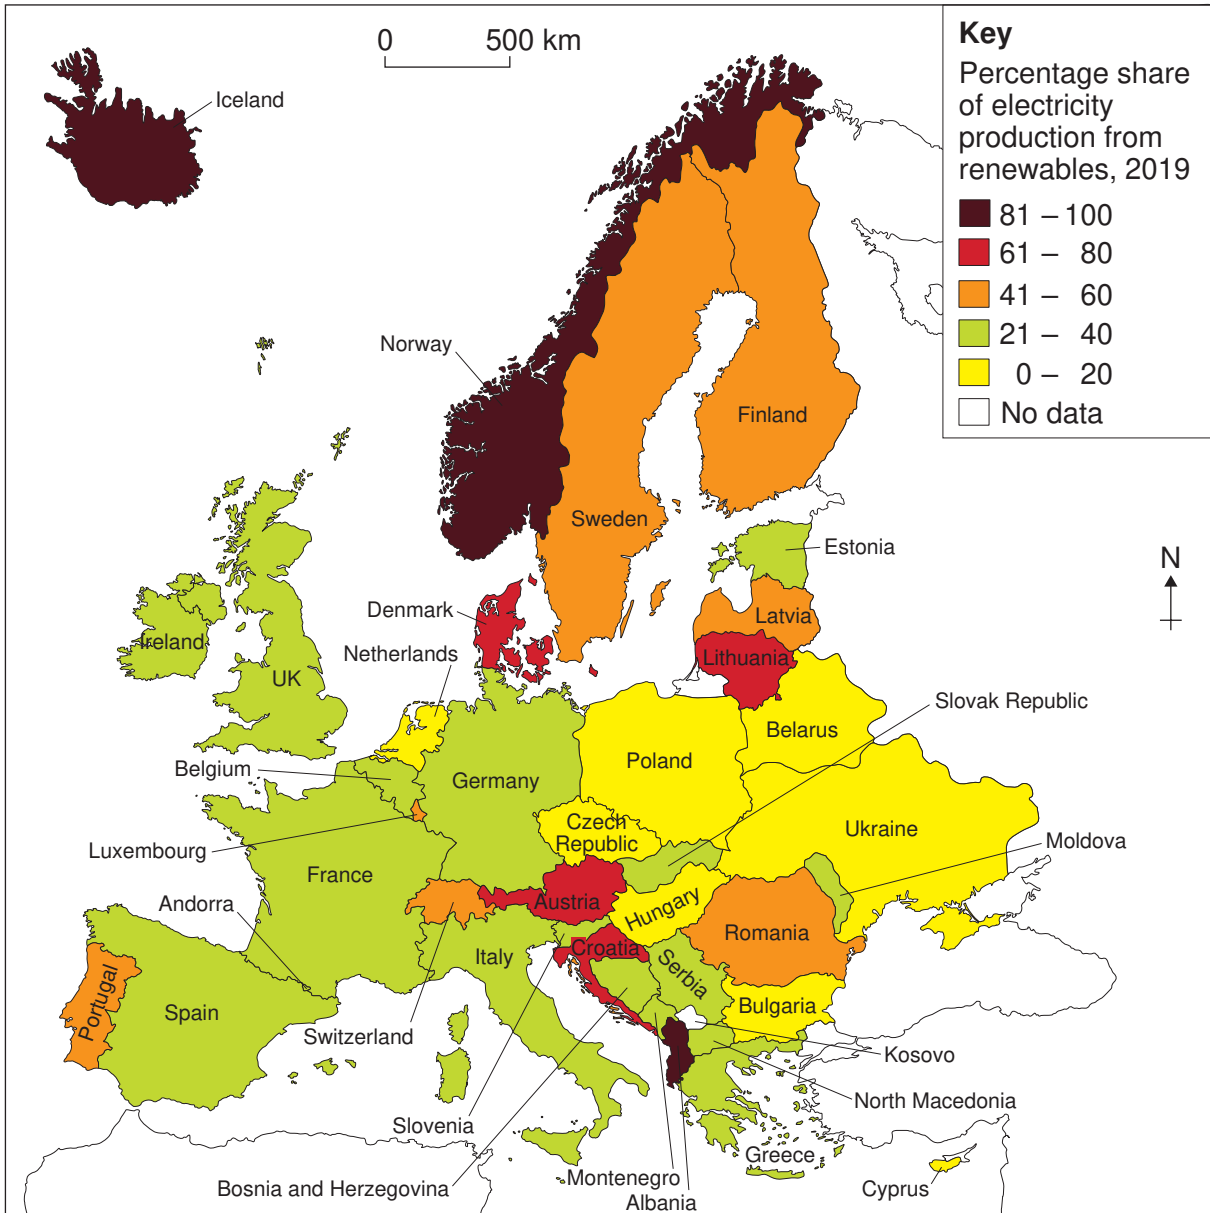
0 500 km

Key
Percentage share of electricity production from renewables, 2019
81 – 100
61 – 80
41 – 60
21 – 40
0 – 20
No data

N

Iceland
Norway
Finland
Sweden
Estonia
Latvia
Lithuania
Denmark
Netherlands
Ireland
UK
Belarus
Slovak Republic
Poland
Belgium
Germany
Czech Republic
Ukraine
Luxembourg
Moldova
France
Austria
Hungary
Andorra
Romania
Croatia
Italy
Serbia
Portugal
Spain
Bulgaria
Switzerland
Kosovo
North Macedonia
Slovenia
Greece
Bosnia and Herzegovina
Montenegro
Albania
Cyprus